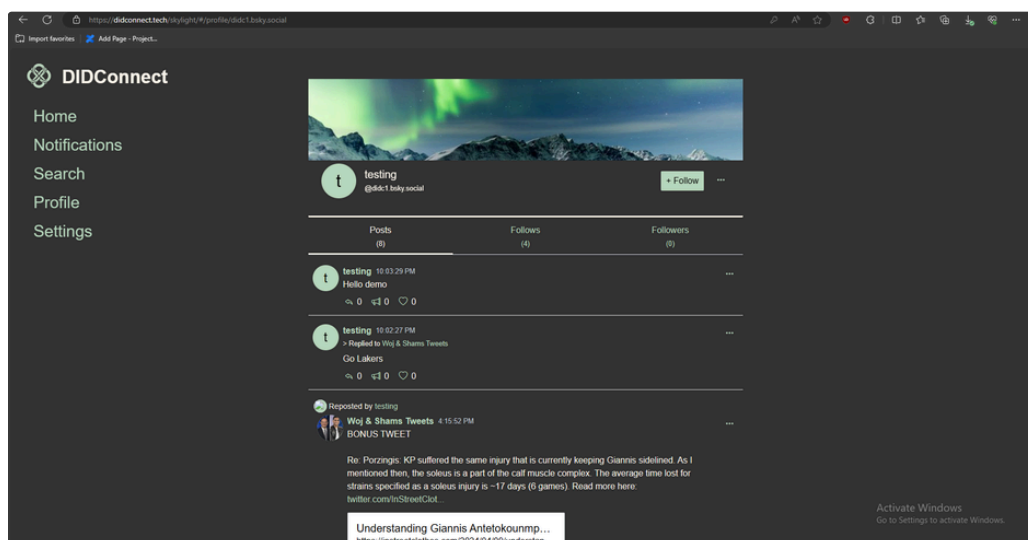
https://didconnect.tech/skylight/#/profile/didc1.bsky.social

Import favorites | Add Page - Project...

DIDConnect

Home
Notifications
Search
Profile
Settings

t testing
@didc1.bsky.social

+ Follow ···

Posts (8) | Follows (4) | Followers (0)

testing 10:03:29 PM
Hello demo
0 0 0

testing 10:02:27 PM
> Replied to Woj & Shams Tweets
Go Lakers
0 0 0

Reposted by testing
Woj & Shams Tweets 4:15:52 PM
BONUS TWEET

Re: Porzingis: KP suffered the same injury that is currently keeping Giannis sidelined. As I mentioned then, the soleus is a part of the calf muscle complex. The average time lost for strains specified as a soleus injury is ~17 days (6 games). Read more here: twitter.com/InStreetClot...

Understanding Giannis Antetokounmp...
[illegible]

Activate Windows
Go to Settings to activate Windows.